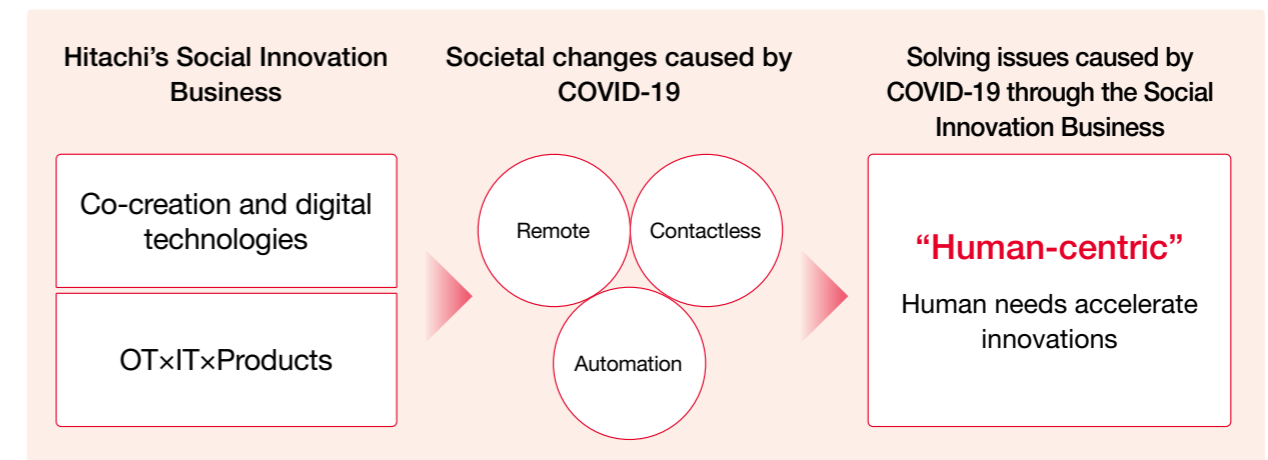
Hitachi’s Social Innovation Business

Co-creation and digital technologies

OT×IT×Products

Societal changes caused by COVID-19

Remote

Contactless

Automation

Solving issues caused by COVID-19 through the Social Innovation Business

“Human-centric”

Human needs accelerate innovations